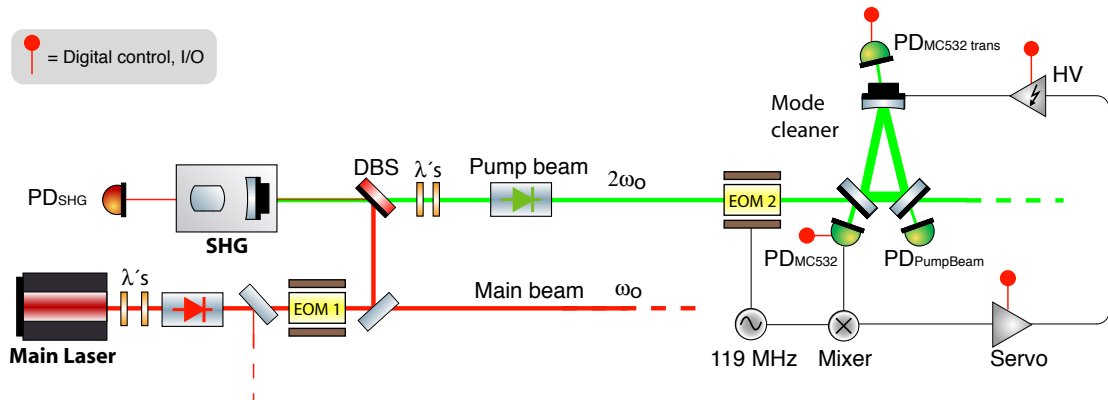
= Digital control, I/O

PD$_{MC532\ trans}$

HV

Mode cleaner

PD$_{SHG}$

SHG

DBS

λ´s

Pump beam

2ω$_o$

EOM 2

PD$_{MC532}$

PD$_{PumpBeam}$

λ´s

EOM 1

Main beam

ω$_o$

Main Laser

119 MHz

Mixer

Servo